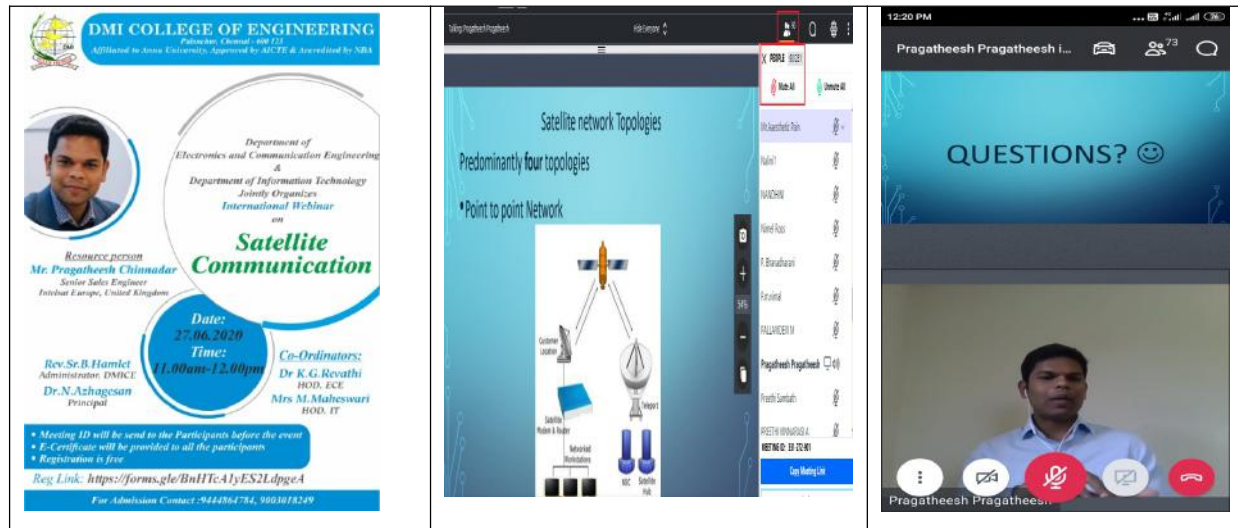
DMI COLLEGE OF ENGINEERING
Palanchur, Chennai - 600 123
Affiliated to Anna University, Approved by AICTE & Accredited by NBA

Department of Electronics and Communication Engineering & Department of Information Technology Jointly Organizes International Webinar on

Satellite Communication

Resource person
Mr. Pragatheesh Chinnadar
Senior Sales Engineer
Intelsat Europe, United Kingdom

Date: 27.06.2020
Time: 11.00am-12.00pm

Rev.Sr.B.Hamlet
Administrator, DMICE
Dr.N.Azhagesan
Principal

Co-Ordinators:
Dr K.G.Revathi
HOD, ECE
Mrs M.Maheswari
HOD, IT

• Meeting ID will be send to the Participants before the event
• E-Certificate will be provided to all the participants
• Registration is free

Reg Link: https://forms.gle/BnHTcA1yES2LdpgeA

For Admission Contact :9444864784, 9003018249

Satellite network Topologies

Predominantly four topologies

• Point to point Network

Customer Location
Satellite Modem & Router
Networked Workstations
Teleport
NOC
Satellite Hub

PEOPLE
Mute All
Unmute All
Nalini
NANDHINI
P. Bharatharani
PALLANDER M
Pragatheesh Pragatheesh
Preethi Santosh
PREETHI NINNARASI A
MEETING ID: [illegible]
Copy Meeting Link

12:20 PM
Pragatheesh Pragatheesh i...
73

QUESTIONS? ☺

Pragatheesh Pragatheesh